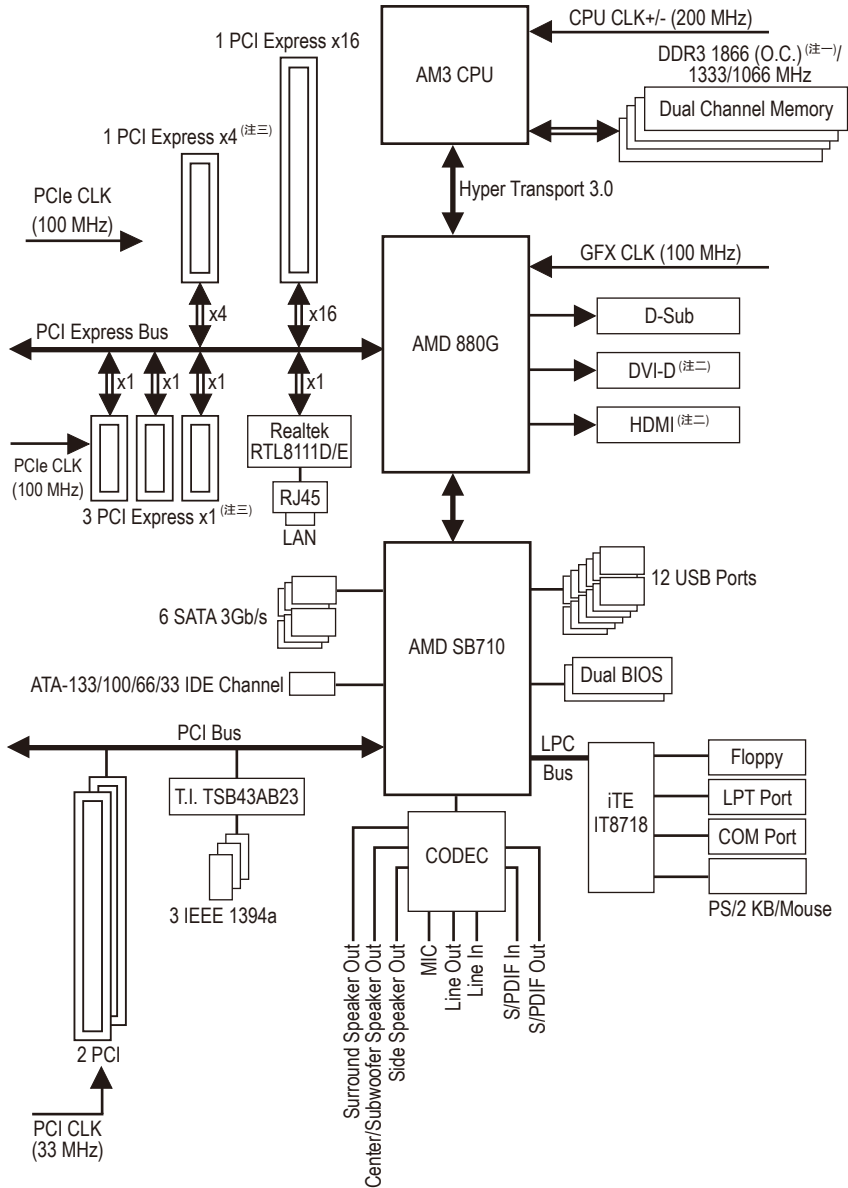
CPU CLK+/- (200 MHz)

AM3 CPU

DDR3 1866 (O.C.)$^{(注一)}$/ 1333/1066 MHz

Dual Channel Memory

1 PCI Express x16

1 PCI Express x4$^{(注三)}$

PCIe CLK (100 MHz)

Hyper Transport 3.0

GFX CLK (100 MHz)

x4

x16

PCI Express Bus

AMD 880G

D-Sub

DVI-D$^{(注二)}$

HDMI$^{(注二)}$

x1 x1 x1

x1

PCIe CLK (100 MHz)

Realtek RTL8111D/E

RJ45

LAN

3 PCI Express x1$^{(注三)}$

12 USB Ports

6 SATA 3Gb/s

AMD SB710

Dual BIOS

ATA-133/100/66/33 IDE Channel

PCI Bus

LPC Bus

iTE IT8718

Floppy

LPT Port

COM Port

PS/2 KB/Mouse

T.I. TSB43AB23

3 IEEE 1394a

CODEC

Surround Speaker Out

Center/Subwoofer Speaker Out

Side Speaker Out

MIC

Line Out

Line In

S/PDIF In

S/PDIF Out

2 PCI

PCI CLK (33 MHz)